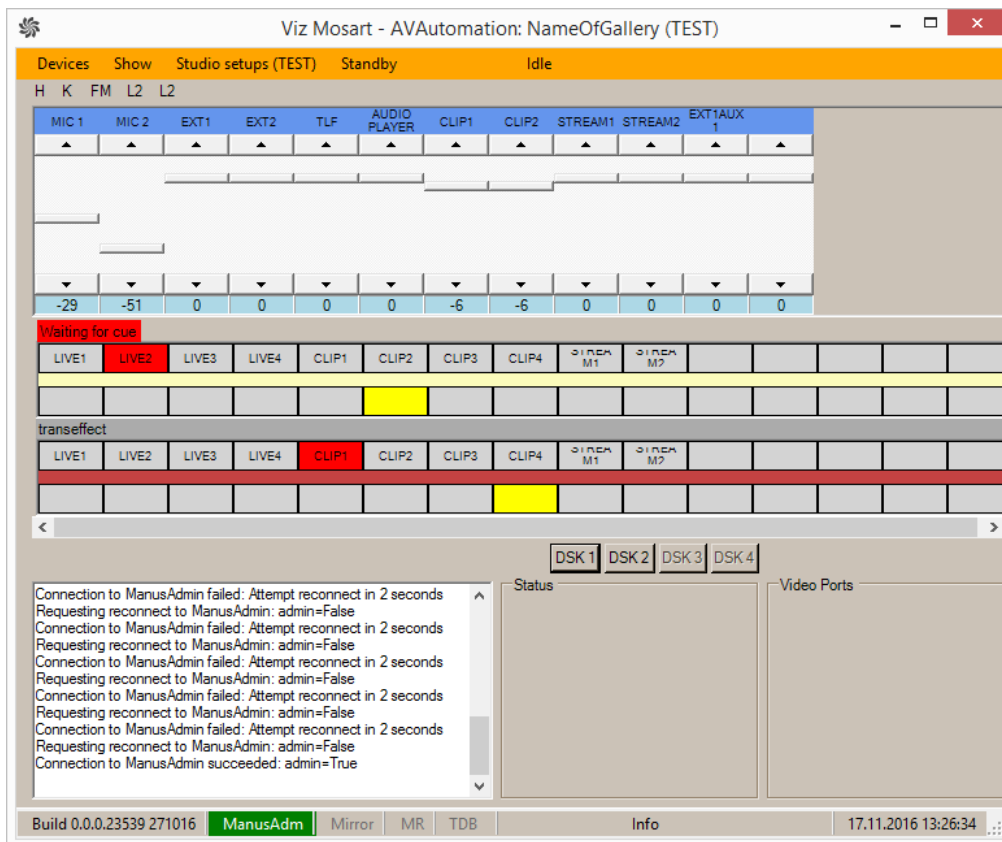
Viz Mosart - AVAutomation: NameOfGallery (TEST)

Devices Show Studio setups (TEST) Standby Idle

H K FM L2 L2

| MIC 1 | MIC 2 | EXT1 | EXT2 | TLF | AUDIO PLAYER | CLIP1 | CLIP2 | STREAM1 | STREAM2 | EXT1AUX 1 | |
|---|---|---|---|---|---|---|---|---|---|---|---|
| -29 | -51 | 0 | 0 | 0 | 0 | -6 | -6 | 0 | 0 | 0 | 0 |

Waiting for cue

LIVE1 LIVE2 LIVE3 LIVE4 CLIP1 CLIP2 CLIP3 CLIP4 STREA M1 STREA M2

transeffect

LIVE1 LIVE2 LIVE3 LIVE4 CLIP1 CLIP2 CLIP3 CLIP4 STREA M1 STREA M2

DSK 1 DSK 2 DSK 3 DSK 4

Connection to ManusAdmin failed: Attempt reconnect in 2 seconds
Requesting reconnect to ManusAdmin: admin=False
Connection to ManusAdmin failed: Attempt reconnect in 2 seconds
Requesting reconnect to ManusAdmin: admin=False
Connection to ManusAdmin failed: Attempt reconnect in 2 seconds
Requesting reconnect to ManusAdmin: admin=False
Connection to ManusAdmin failed: Attempt reconnect in 2 seconds
Requesting reconnect to ManusAdmin: admin=False
Connection to ManusAdmin failed: Attempt reconnect in 2 seconds
Requesting reconnect to ManusAdmin: admin=False
Connection to ManusAdmin succeeded: admin=True

Status

Video Ports

Build 0.0.0.23539 271016 ManusAdm Mirror MR TDB Info 17.11.2016 13:26:34